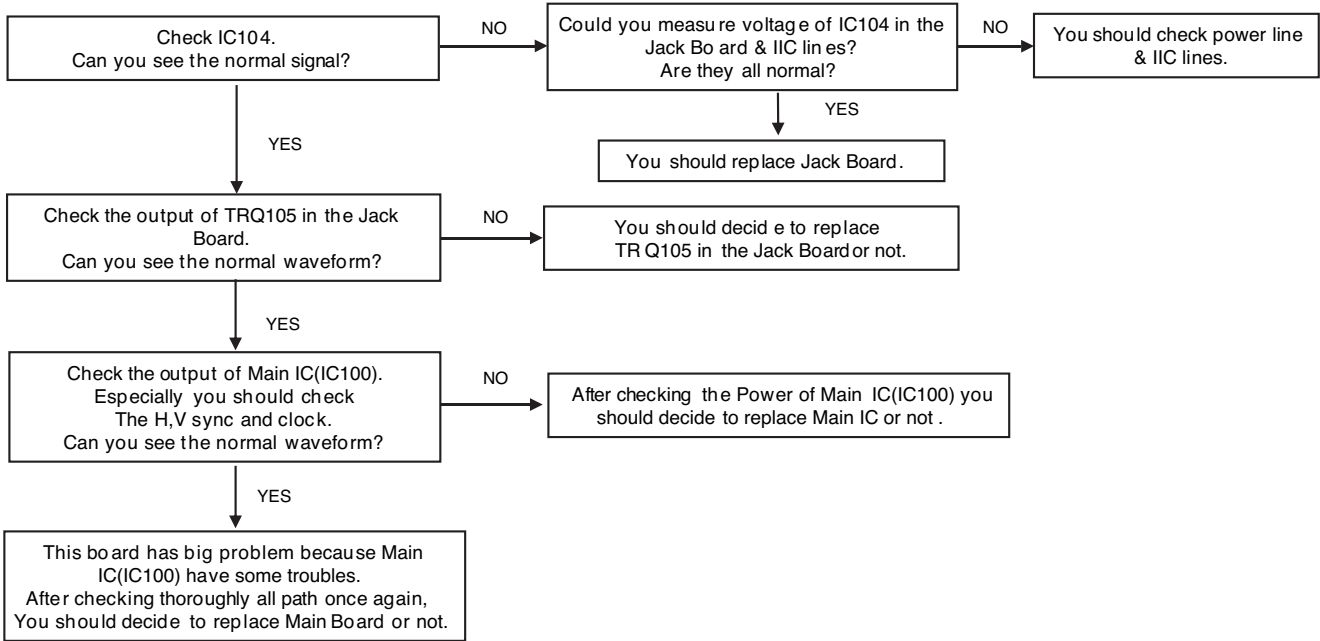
Check IC104.
Can you see the normal signal?

NO

Could you measure voltage of IC104 in the Jack Board & IIC lines?
Are they all normal?

NO

You should check power line & IIC lines.

YES

You should replace Jack Board.

YES

Check the output of TRQ105 in the Jack Board.
Can you see the normal waveform?

NO

You should decide to replace TR Q105 in the Jack Board or not.

YES

Check the output of Main IC(IC100).
Especially you should check
The H,V sync and clock.
Can you see the normal waveform?

NO

After checking the Power of Main IC(IC100) you should decide to replace Main IC or not .

YES

This board has big problem because Main IC(IC100) have some troubles.
After checking thoroughly all path once again,
You should decide to replace Main Board or not.